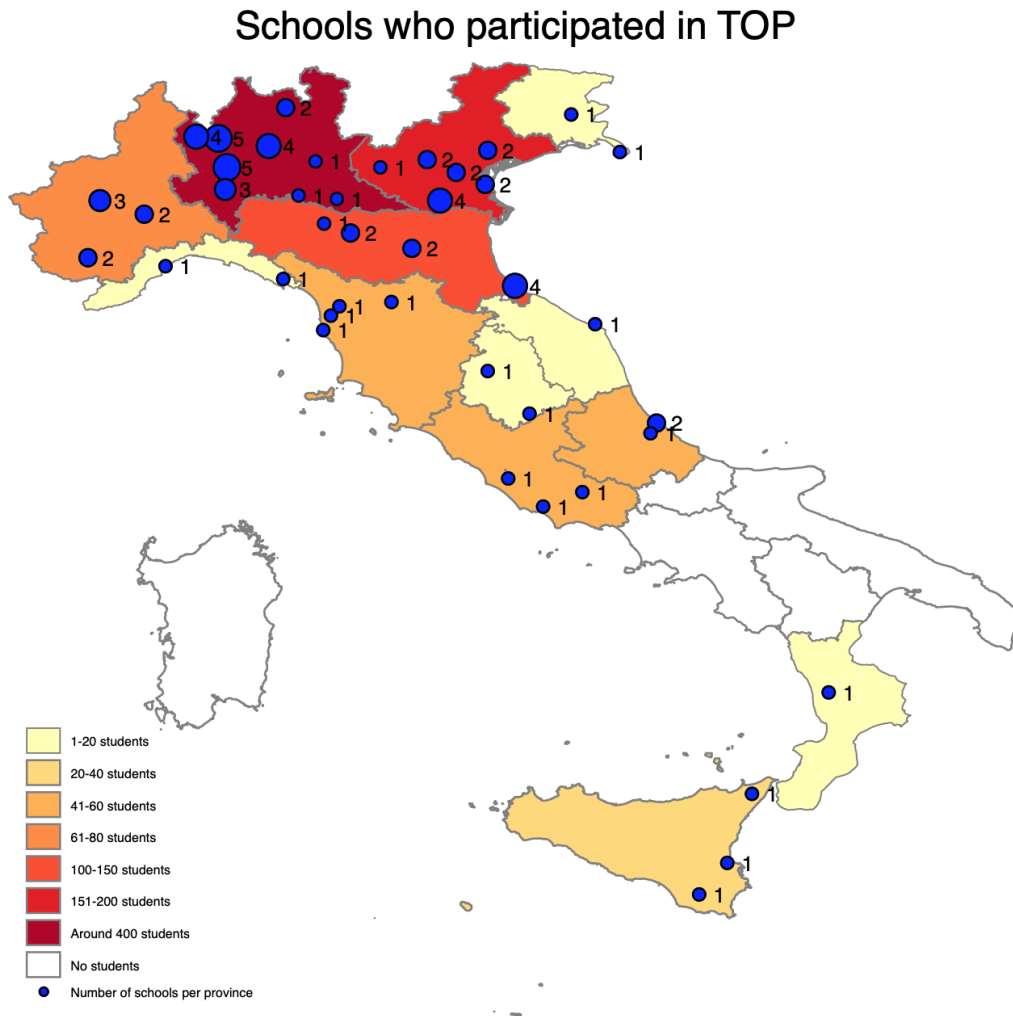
Schools who participated in TOP

2
4 5
4
1
1 2 2
5
2
1
2
3
1 1 4
3
2
1 2
2
2
1
4
1
1 1
1
1 1
1
1
1
2
1
1
1
1

1

1
1
1

1-20 students
20-40 students
41-60 students
61-80 students
100-150 students
151-200 students
Around 400 students
No students
Number of schools per province